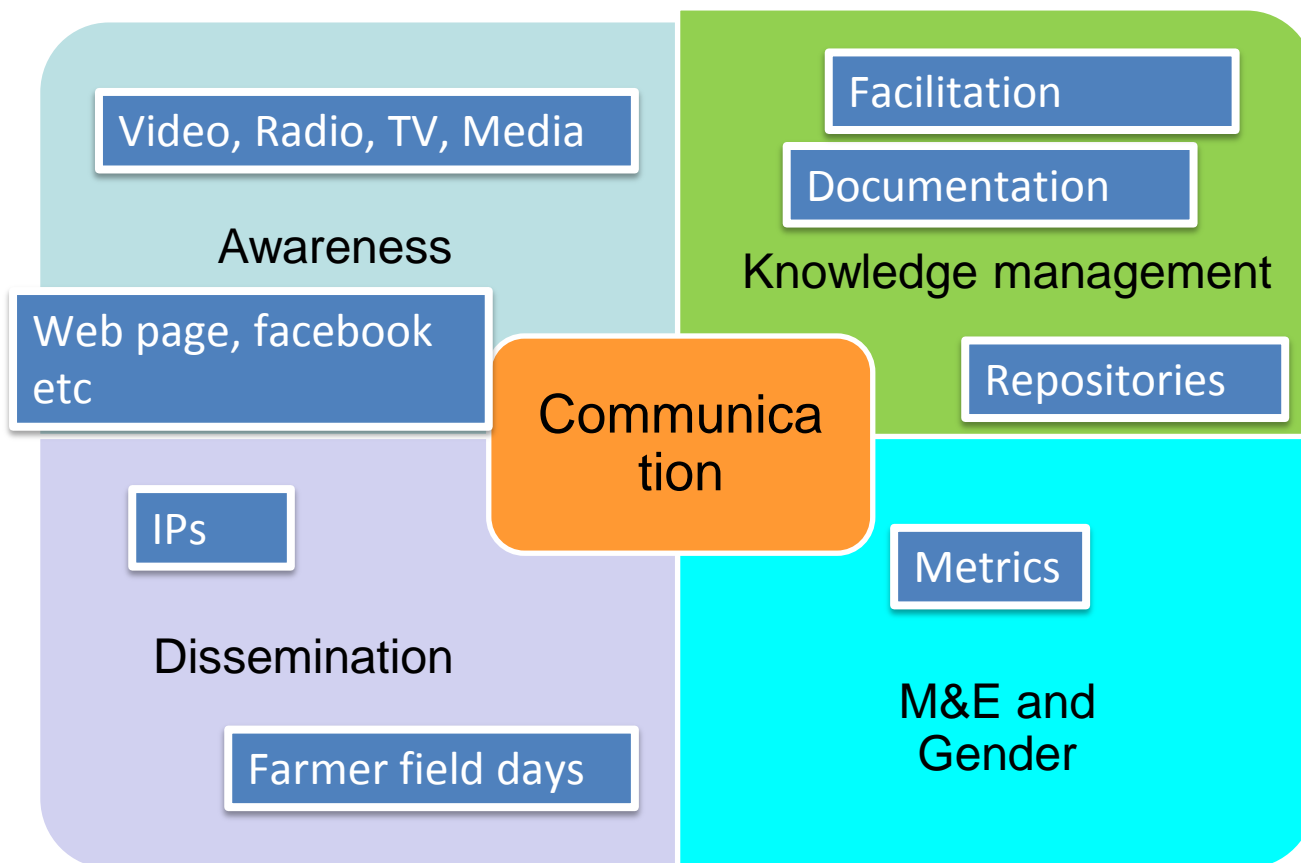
Video, Radio, TV, Media

Awareness

Web page, facebook etc

Facilitation

Documentation

Knowledge management

Repositories

Communica tion

IPs

Dissemination

Farmer field days

Metrics

M&E and Gender